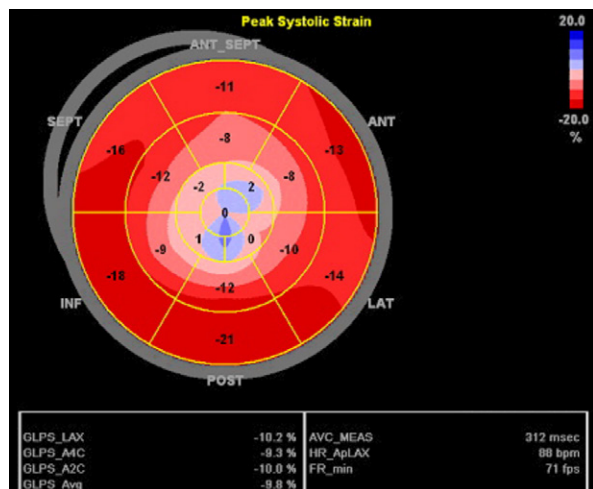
Peak Systolic Strain

20.0

-20.0
%

ANT_SEPT
ANT
SEPT
INF
LAT
POST

-11
-16
-13
-8
-12
-8
-2
2
0
1
0
-9
-10
-18
-14
-12
-21

| | | | |
|---|---|---|---|
| GLPS_LAX | -10.2 % | AVC_MEAS | 312 msec |
| GLPS_A4C | -9.3 % | HR_ApLAX | 88 bpm |
| GLPS_A2C | -10.0 % | FR_min | 71 fps |
| GLPS_Avg | -9.8 % | | |